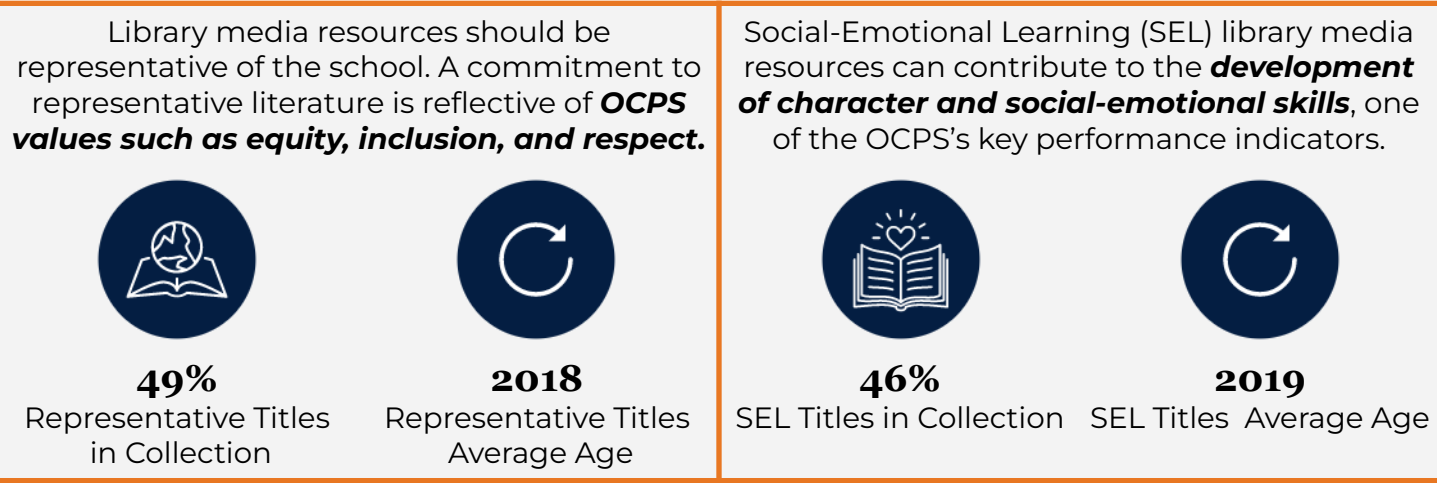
Library media resources should be representative of the school. A commitment to representative literature is reflective of ***OCPS values such as equity, inclusion, and respect.***

**49%**
Representative Titles in Collection

**2018**
Representative Titles Average Age

Social-Emotional Learning (SEL) library media resources can contribute to the ***development of character and social-emotional skills***, one of the OCPS's key performance indicators.

**46%**
SEL Titles in Collection

**2019**
SEL Titles Average Age